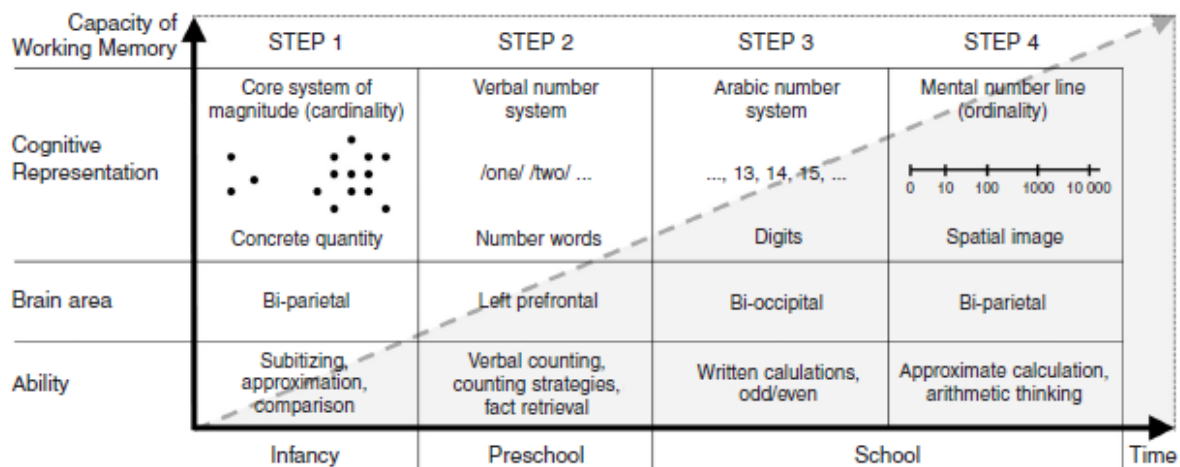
| Capacity of Working Memory | STEP 1 | STEP 2 | STEP 3 | STEP 4 |
|---|---|---|---|---|
| Cognitive Representation | Core system of magnitude (cardinality) Concrete quantity | Verbal number system /one/ /two/ ... Number words | Arabic number system ..., 13, 14, 15, ... Digits | Mental number line (ordinality) 0 10 100 1000 10 000 Spatial image |
| Brain area | Bi-parietal | Left prefrontal | Bi-occipital | Bi-parietal |
| Ability | Subitizing, approximation, comparison | Verbal counting, counting strategies, fact retrieval | Written calulations, odd/even | Approximate calculation, arithmetic thinking |

Infancy | Preschool | School | Time